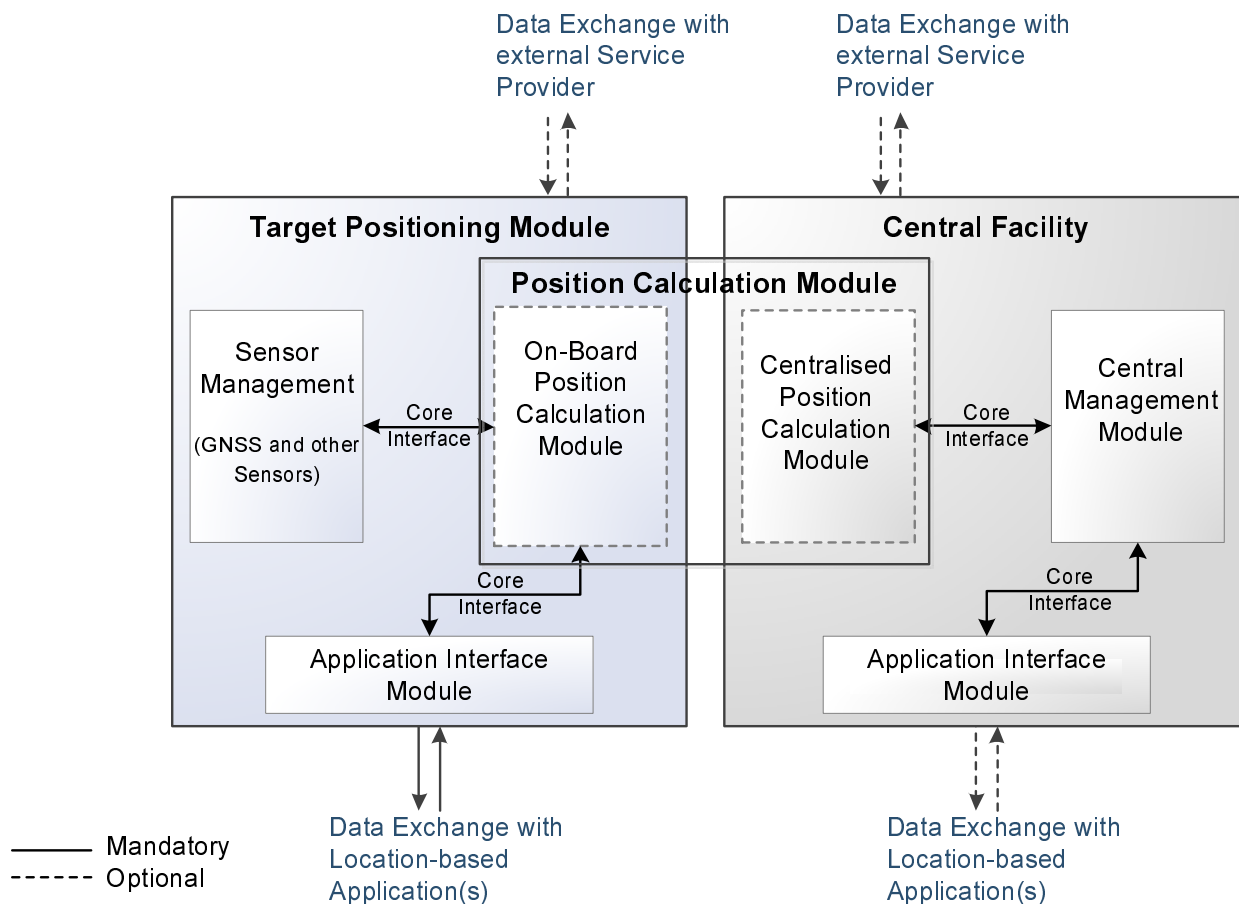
Data Exchange with external Service Provider

Data Exchange with external Service Provider

Target Positioning Module

Central Facility

Position Calculation Module

Sensor Management

(GNSS and other Sensors)

Core Interface

On-Board Position Calculation Module

Centralised Position Calculation Module

Core Interface

Central Management Module

Core Interface

Core Interface

Application Interface Module

Application Interface Module

Mandatory
Optional

Data Exchange with Location-based Application(s)

Data Exchange with Location-based Application(s)